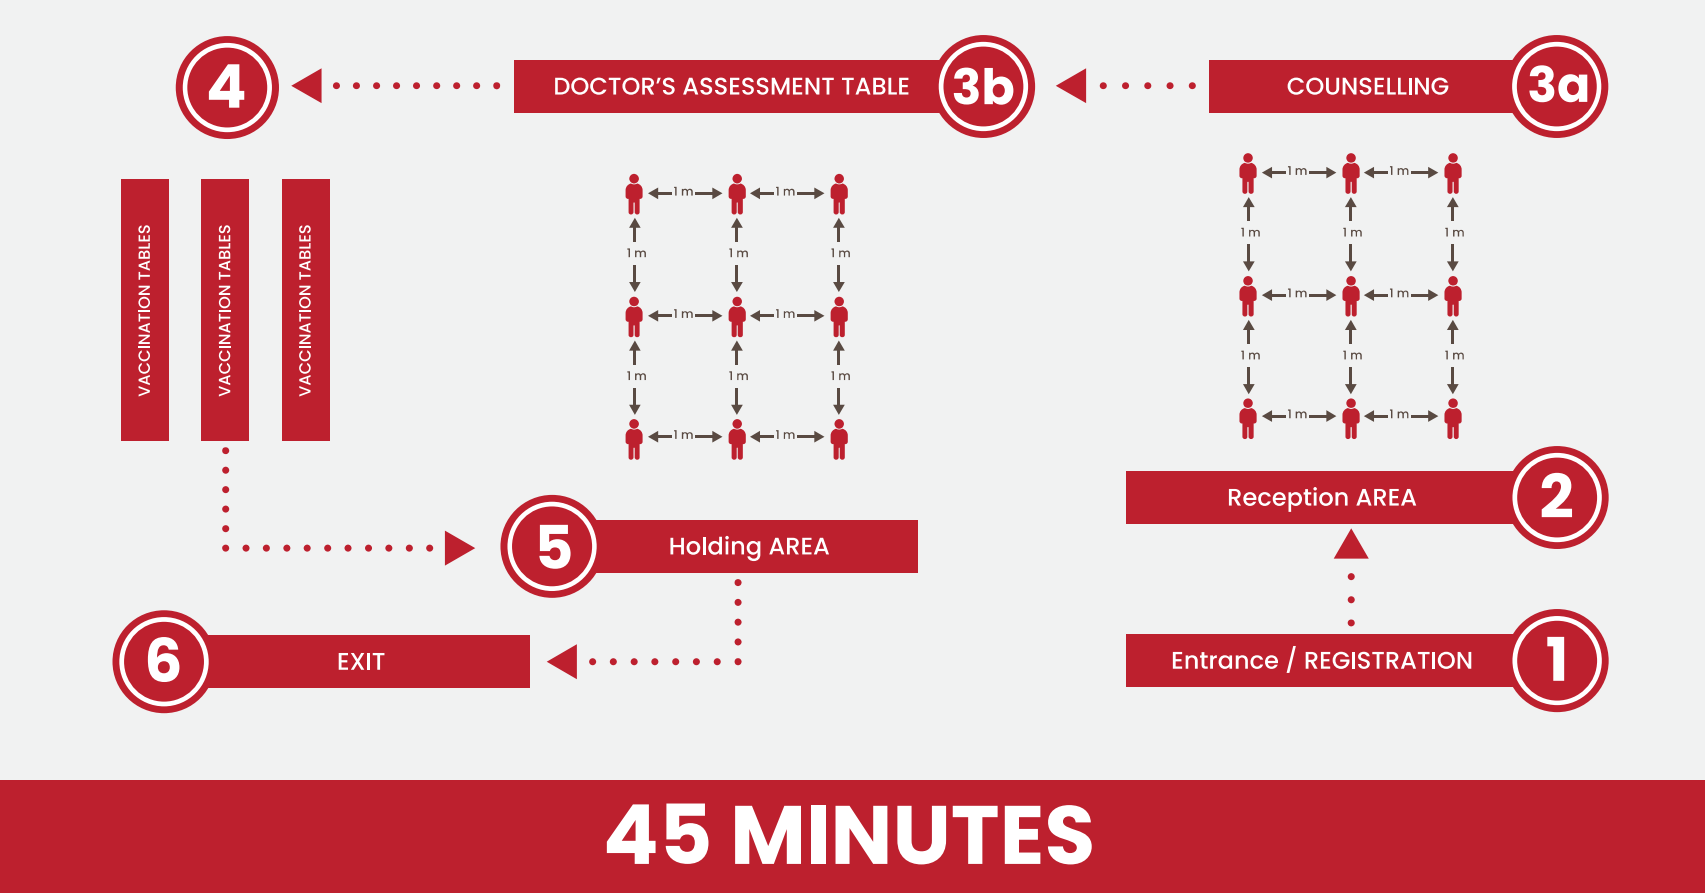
4

DOCTOR'S ASSESSMENT TABLE 3b

COUNSELLING 3a

VACCINATION TABLES

VACCINATION TABLES

VACCINATION TABLES

1 m 1 m
1 m 1 m 1 m
1 m 1 m
1 m 1 m 1 m
1 m 1 m

1 m 1 m
1 m 1 m 1 m
1 m 1 m
1 m 1 m 1 m
1 m 1 m

Reception AREA 2

5 Holding AREA

6 EXIT

Entrance / REGISTRATION 1

45 MINUTES